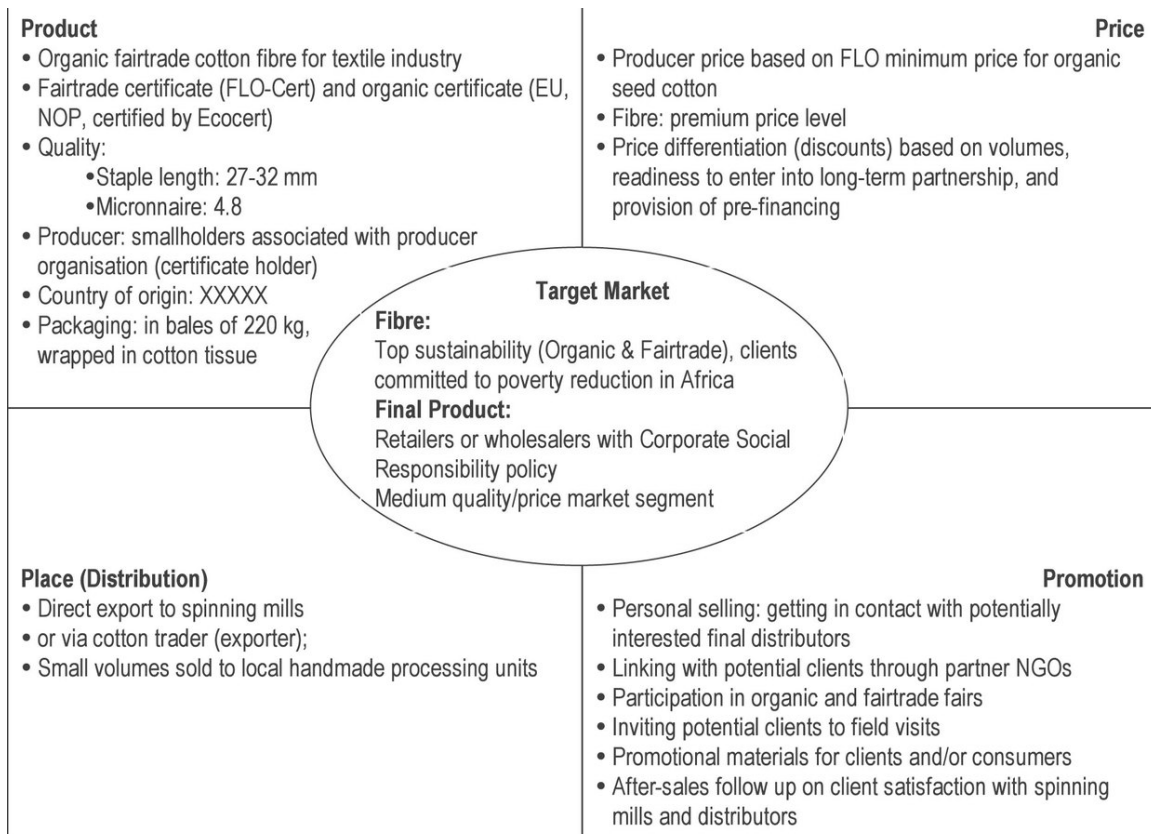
Product
• Organic fairtrade cotton fibre for textile industry
• Fairtrade certificate (FLO-Cert) and organic certificate (EU, NOP, certified by Ecocert)
• Quality:
•Staple length: 27-32 mm
•Micronnaire: 4.8
• Producer: smallholders associated with producer organisation (certificate holder)
• Country of origin: XXXXX
• Packaging: in bales of 220 kg, wrapped in cotton tissue

Price
• Producer price based on FLO minimum price for organic seed cotton
• Fibre: premium price level
• Price differentiation (discounts) based on volumes, readiness to enter into long-term partnership, and provision of pre-financing

Target Market
Fibre:
Top sustainability (Organic & Fairtrade), clients committed to poverty reduction in Africa
Final Product:
Retailers or wholesalers with Corporate Social Responsibility policy
Medium quality/price market segment

Place (Distribution)
• Direct export to spinning mills
• or via cotton trader (exporter);
• Small volumes sold to local handmade processing units

Promotion
• Personal selling: getting in contact with potentially interested final distributors
• Linking with potential clients through partner NGOs
• Participation in organic and fairtrade fairs
• Inviting potential clients to field visits
• Promotional materials for clients and/or consumers
• After-sales follow up on client satisfaction with spinning mills and distributors